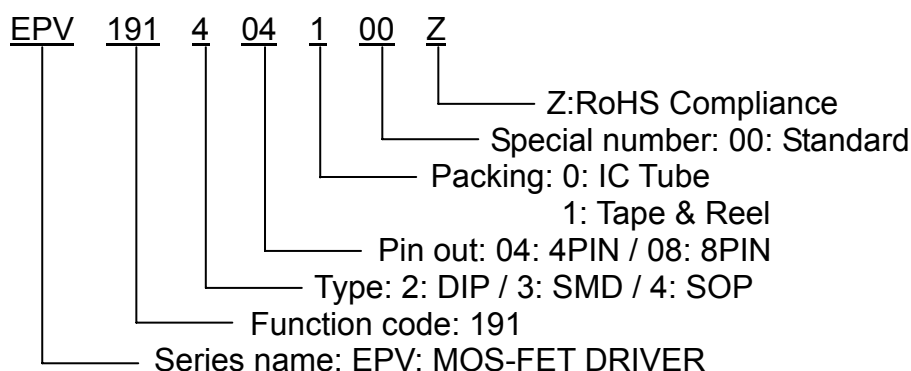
EPV 191 4 04 1 00 Z

Z:RoHS Compliance
Special number: 00: Standard
Packing: 0: IC Tube
1: Tape & Reel
Pin out: 04: 4PIN / 08: 8PIN
Type: 2: DIP / 3: SMD / 4: SOP
Function code: 191
Series name: EPV: MOS-FET DRIVER